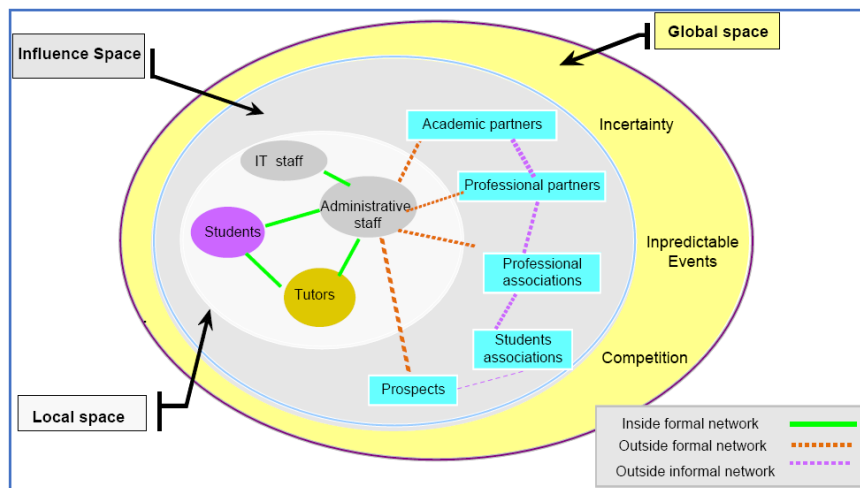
Global space

Influence Space

Academic partners

Incertainty

IT staff

Professional partners

Administrative staff

Students

Inpredictable Events

Professional associations

Tutors

Students associations

Competition

Prospects

Local space

Inside formal network

Outside formal network

Outside informal network